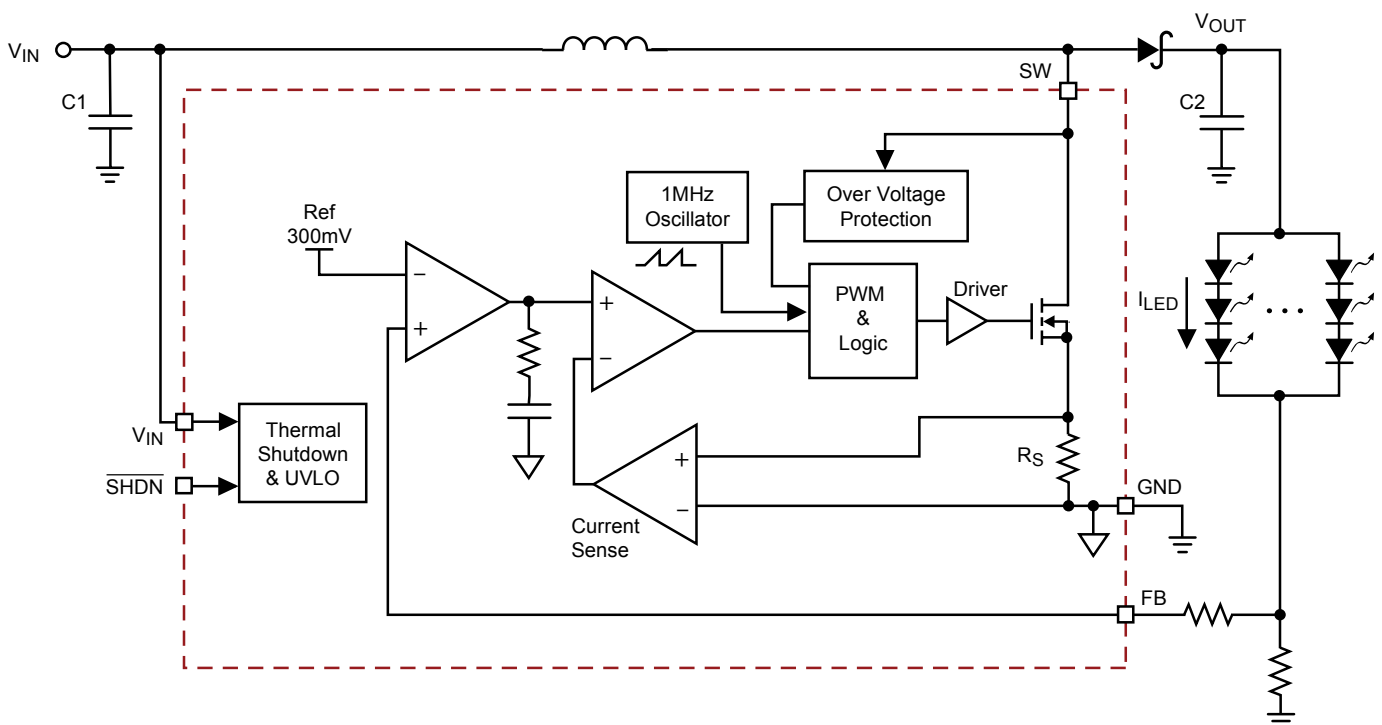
$V_{IN}$

$V_{OUT}$

C1

SW

C2

1MHz Oscillator

Over Voltage Protection

Ref 300mV

−

+

+

−

PWM & Logic

Driver

$I_{LED}$

$V_{IN}$

$\overline{SHDN}$

Thermal Shutdown & UVLO

+

−

Current Sense

$R_S$

GND

FB